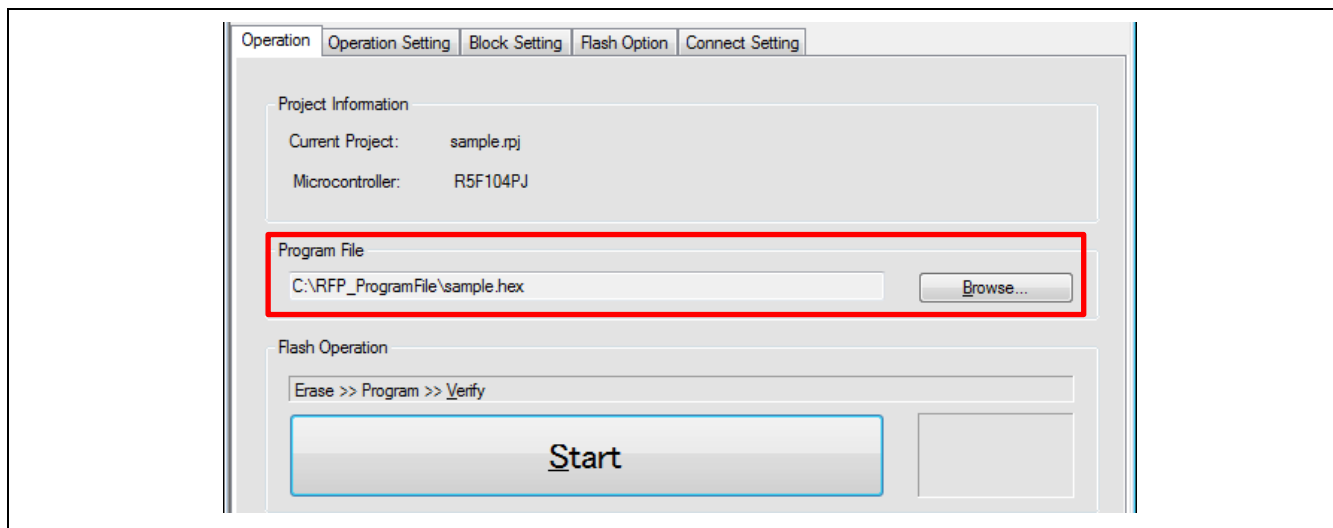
Operation | Operation Setting | Block Setting | Flash Option | Connect Setting

Project Information

Current Project: sample.rpj

Microcontroller: R5F104PJ

Program File

C:\RFP_ProgramFile\sample.hex

Browse...

Flash Operation

Erase >> Program >> Verify

Start